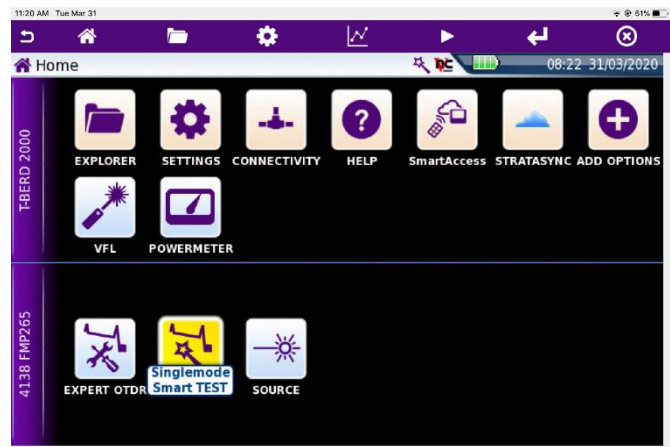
11:20 AM Tue Mar 31

81%

Home

08:22 31/03/2020

T-BERD 2000

EXPLORER

SETTINGS

CONNECTIVITY

HELP

SmartAccess

STRATASYNC

ADD OPTIONS

VFL

POWERMETER

4138 FMP265

EXPERT OTDR

Singlemode Smart TEST

SOURCE